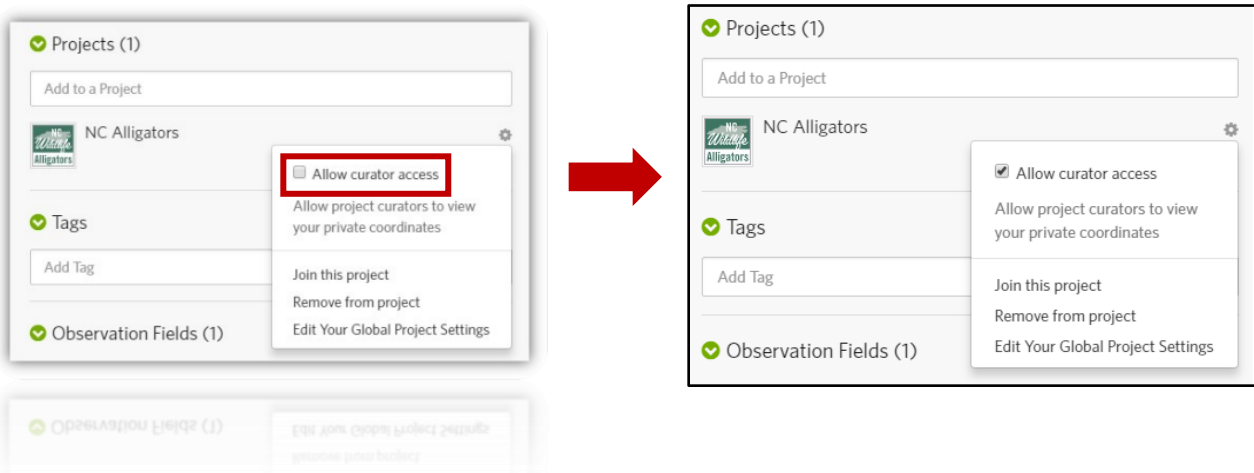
Projects (1)

Add to a Project

NC Wildlife Alligators

NC Alligators

Allow curator access

Allow project curators to view your private coordinates

Join this project

Remove from project

Edit Your Global Project Settings

Tags

Add Tag

Observation Fields (1)

Projects (1)

Add to a Project

NC Wildlife Alligators

NC Alligators

Allow curator access

Allow project curators to view your private coordinates

Join this project

Remove from project

Edit Your Global Project Settings

Tags

Add Tag

Observation Fields (1)